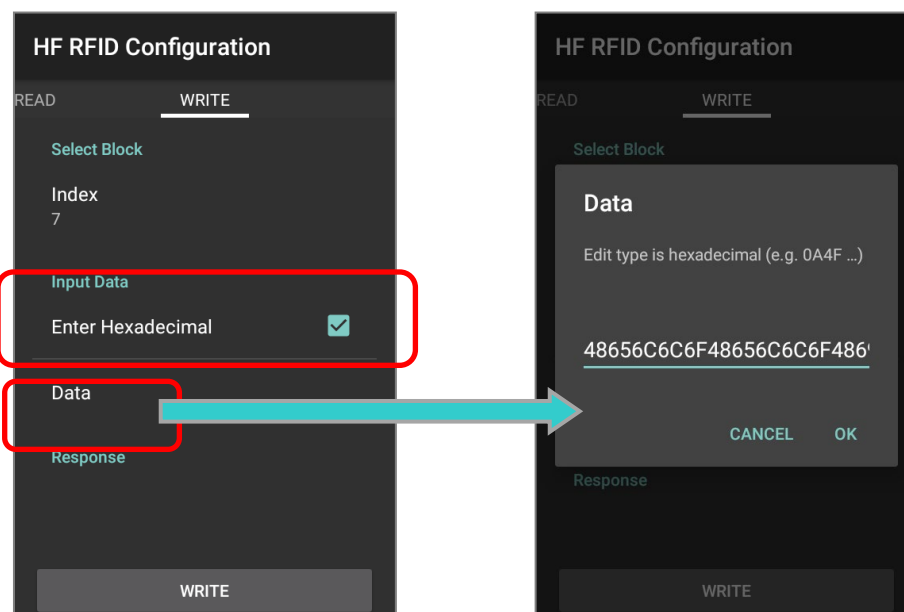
HF RFID Configuration

READ WRITE

Select Block

Index
7

Input Data

Enter Hexadecimal

Data

Response

WRITE

HF RFID Configuration

READ WRITE

Select Block

Data

Edit type is hexadecimal (e.g. 0A4F ...)

48656C6C6F48656C6C6F486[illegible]

CANCEL OK

Response

WRITE